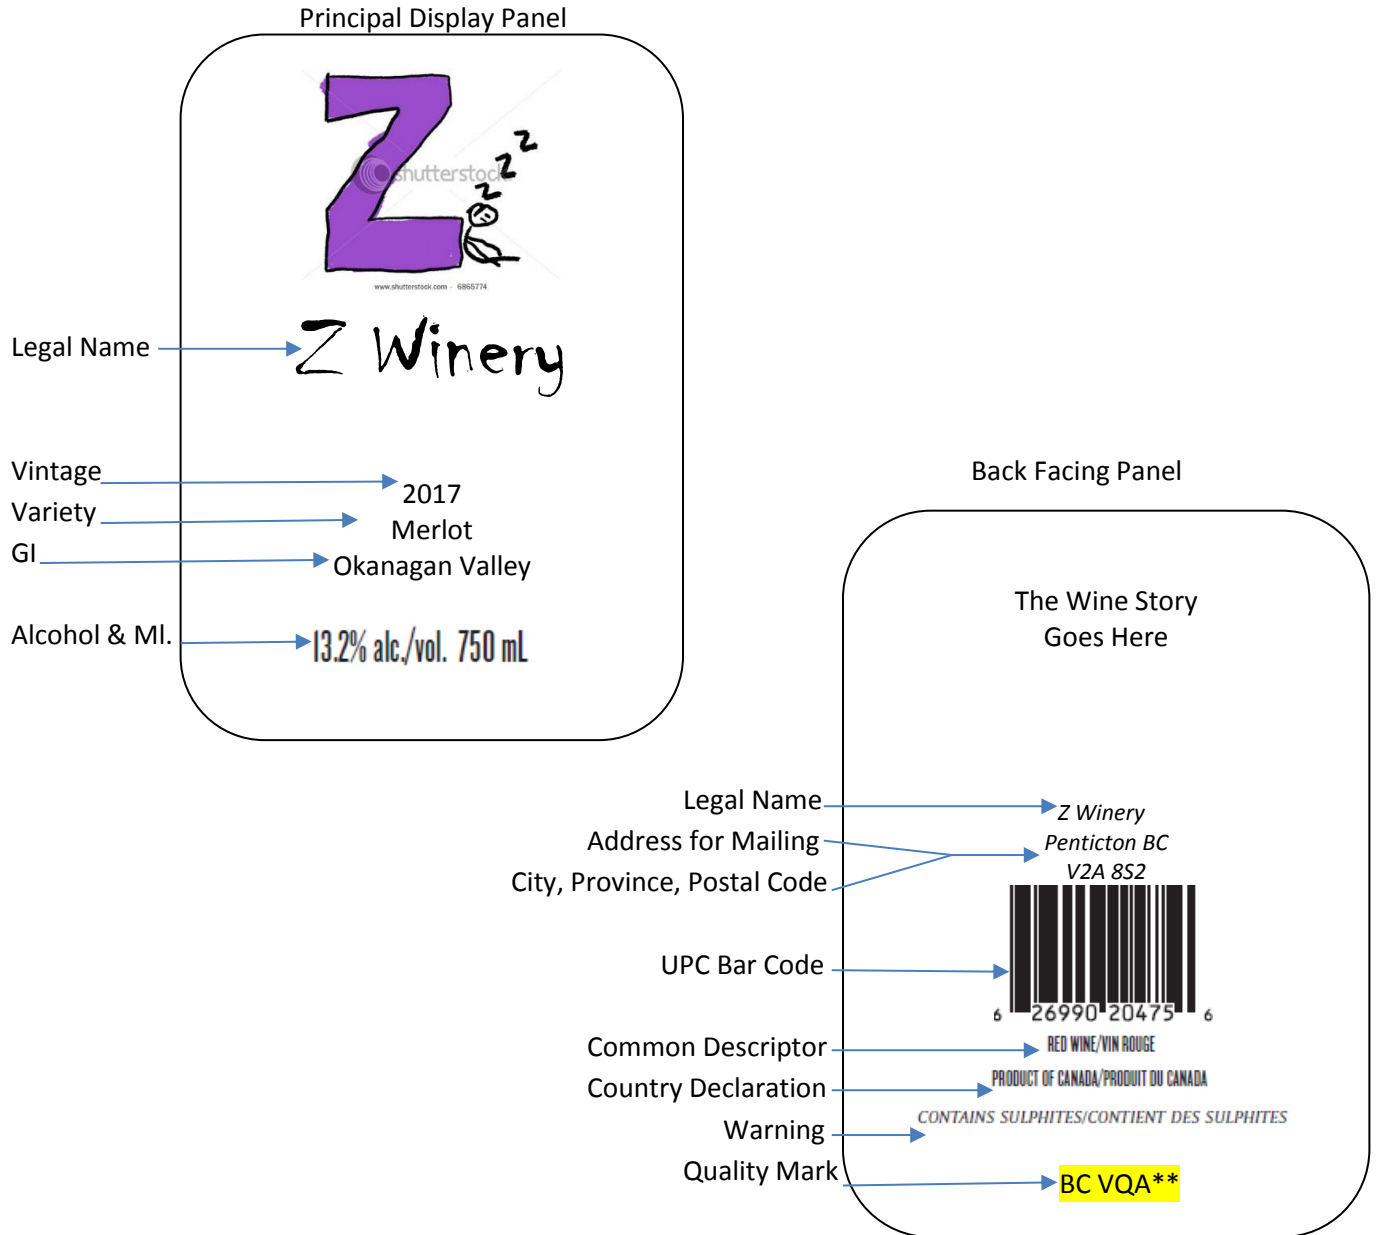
Principal Display Panel

Z
z z z
shutterstock
www.shutterstock.com · 6865774

Legal Name

Z Winery

Vintage
Variety
GI

2017
Merlot
Okanagan Valley

Alcohol & Ml.

13.2% alc./vol. 750 mL

Back Facing Panel

The Wine Story
Goes Here

Legal Name
Address for Mailing
City, Province, Postal Code

Z Winery
Penticton BC
V2A 8S2

UPC Bar Code

6 26990 20475 6

Common Descriptor
Country Declaration
Warning
Quality Mark

RED WINE/VIN ROUGE
PRODUCT OF CANADA/PRODUIT DU CANADA
CONTAINS SULPHITES/CONTIENT DES SULPHITES
BC VQA**